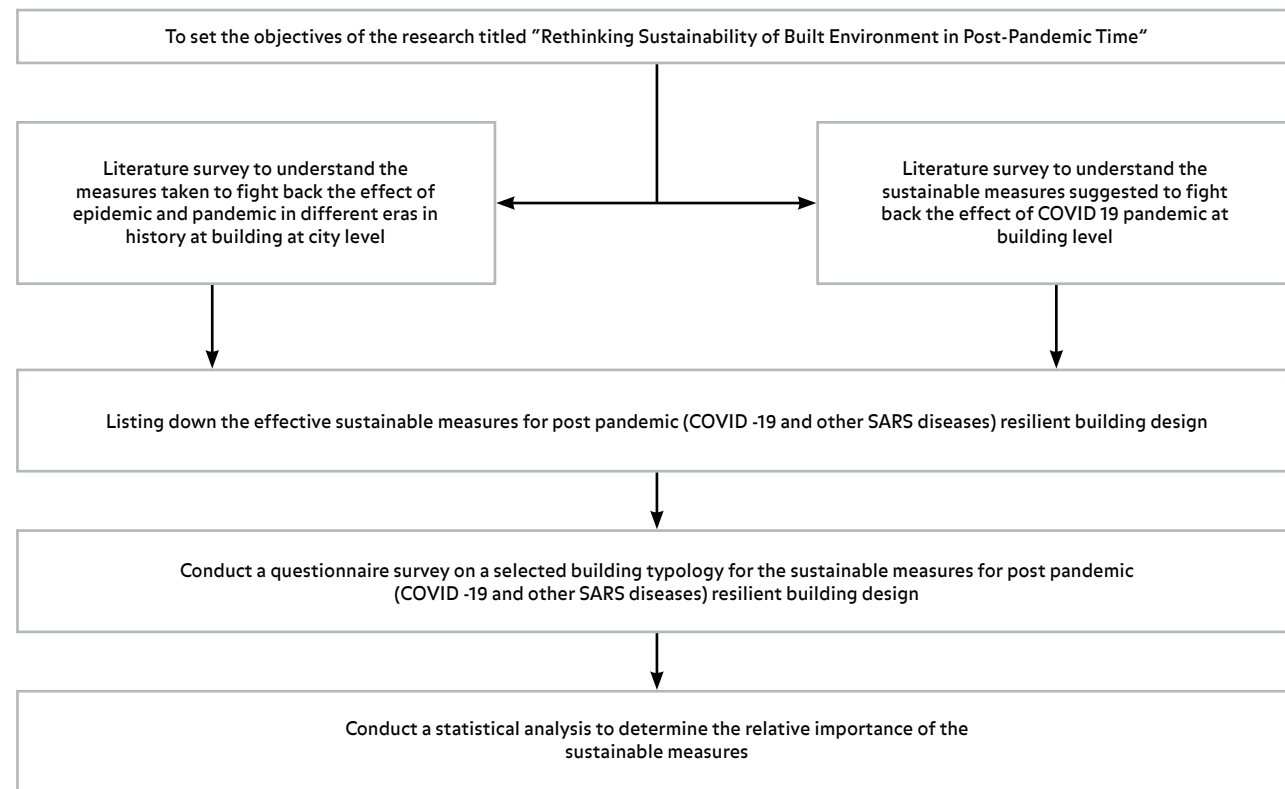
To set the objectives of the research titled "Rethinking Sustainability of Built Environment in Post-Pandemic Time"

Literature survey to understand the measures taken to fight back the effect of epidemic and pandemic in different eras in history at building at city level

Literature survey to understand the sustainable measures suggested to fight back the effect of COVID 19 pandemic at building level

Listing down the effective sustainable measures for post pandemic (COVID -19 and other SARS diseases) resilient building design

Conduct a questionnaire survey on a selected building typology for the sustainable measures for post pandemic (COVID -19 and other SARS diseases) resilient building design

Conduct a statistical analysis to determine the relative importance of the sustainable measures